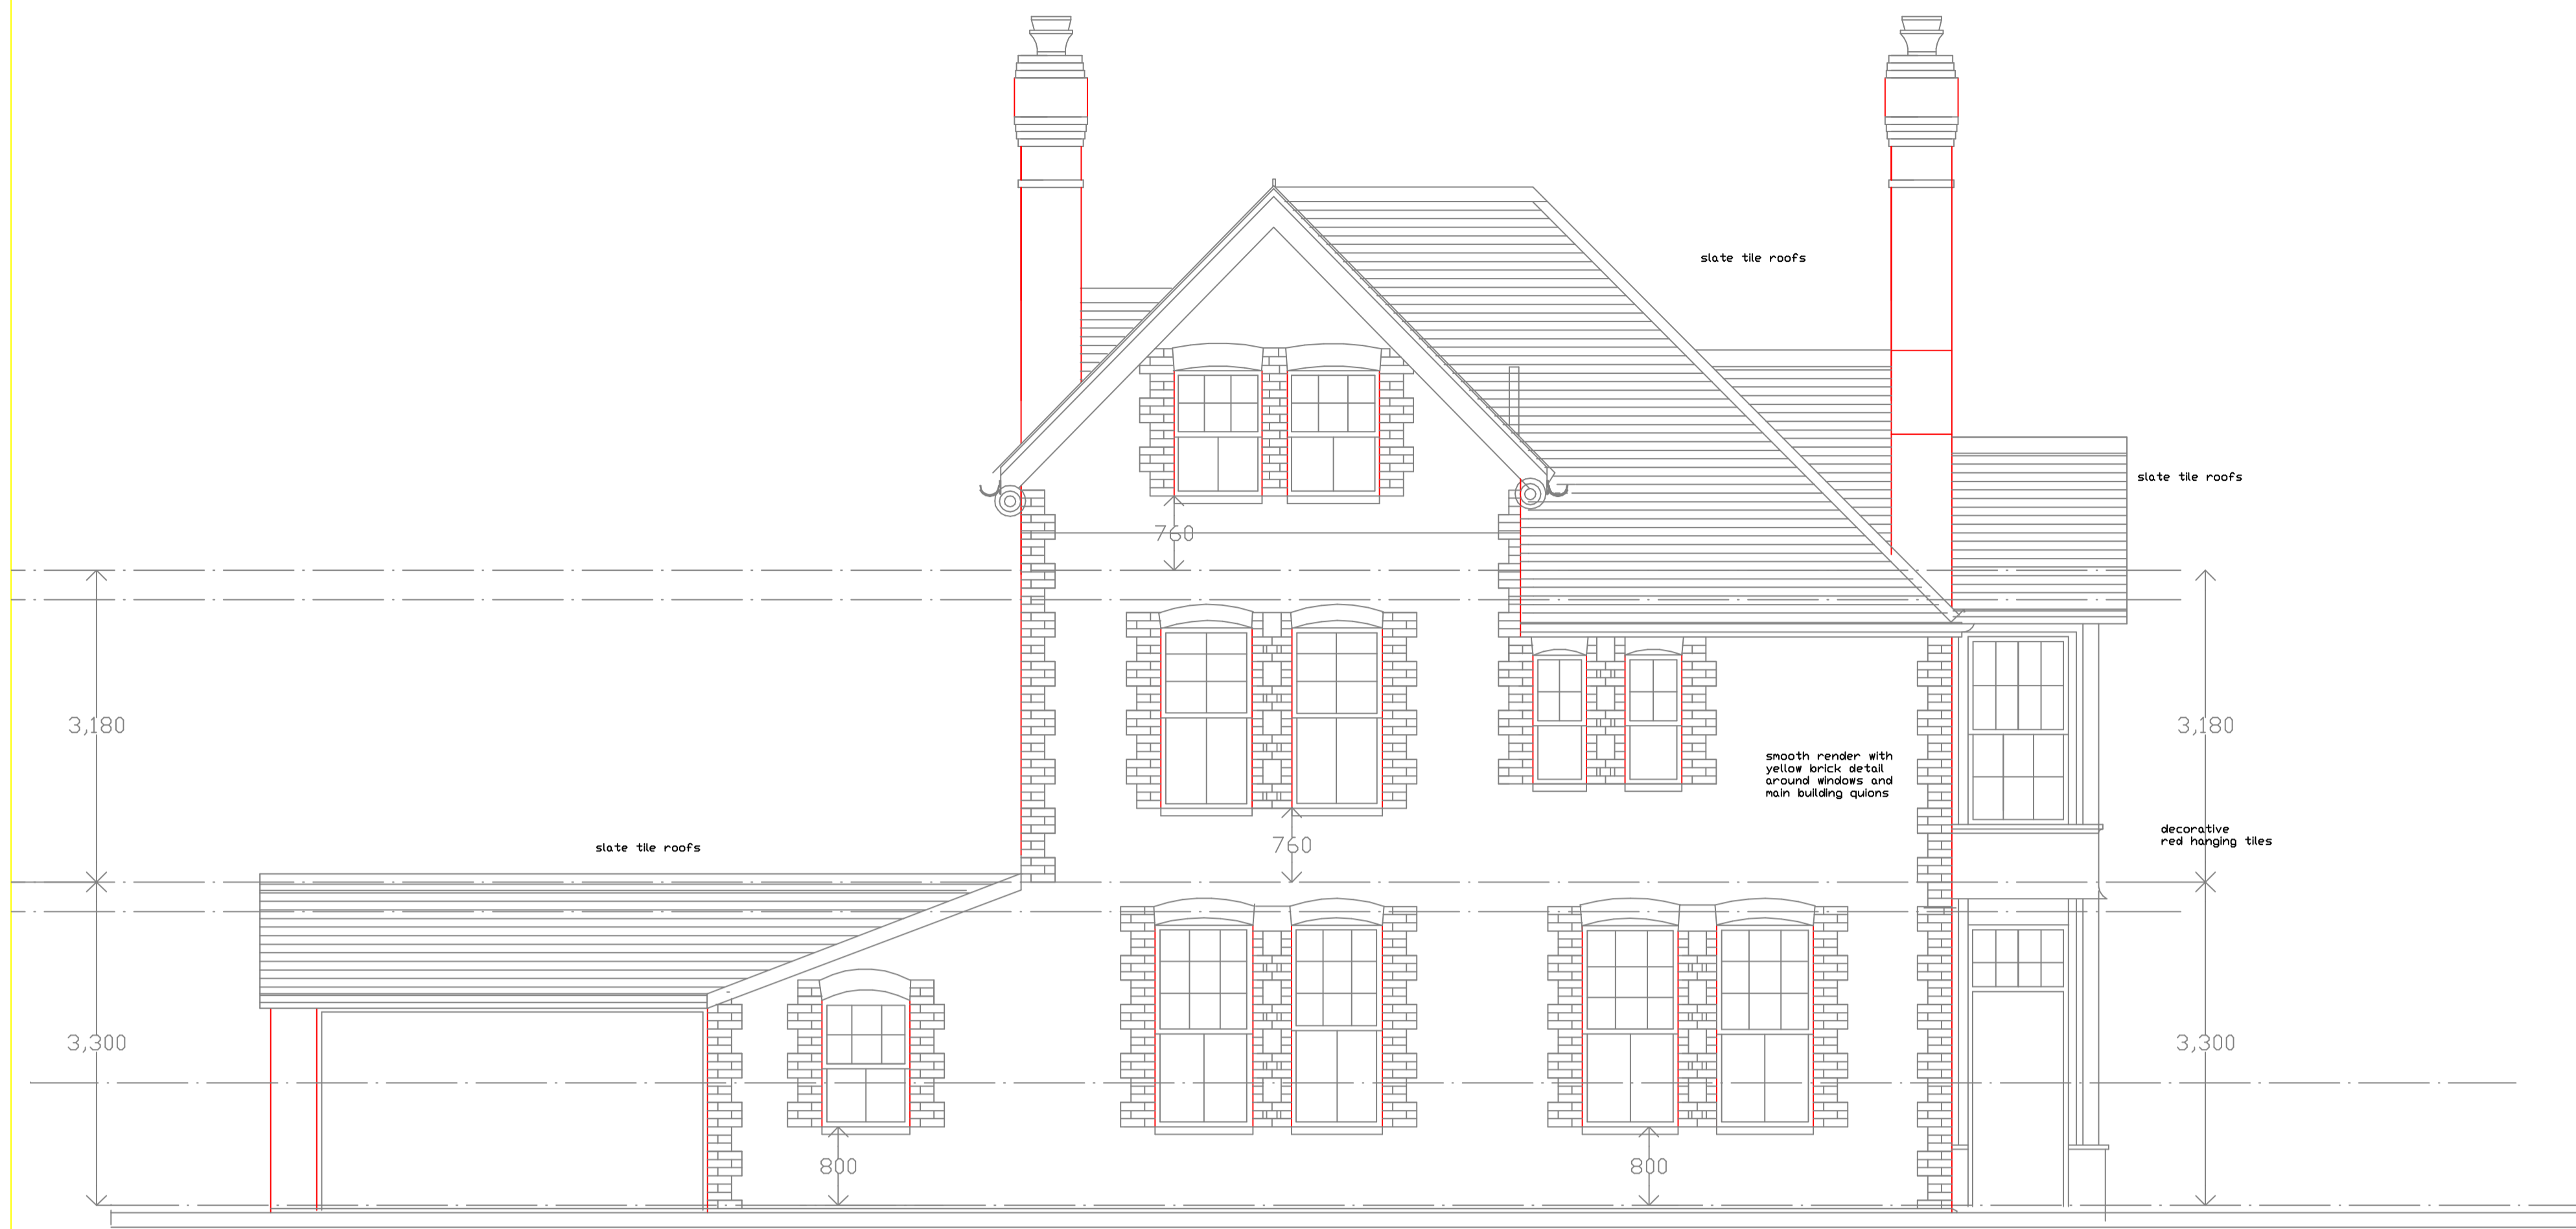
slate tile roofs

slate tile roofs

760

3,180

3,180

smooth render with yellow brick detail around windows and main building quions

decorative red hanging tiles

760

slate tile roofs

3,300

3,300

800

800